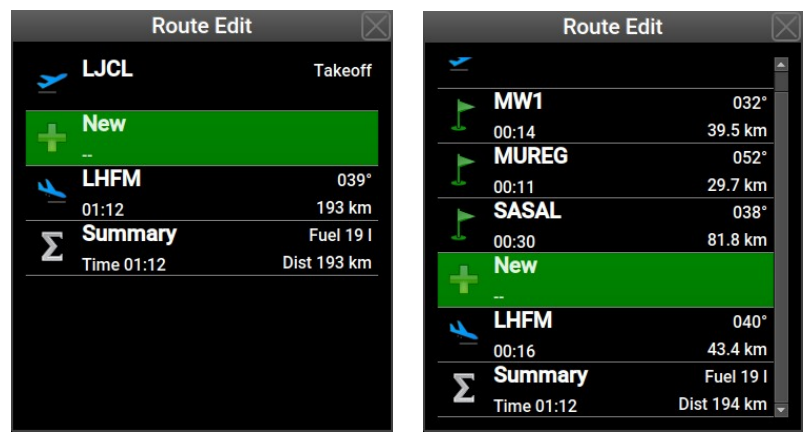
Route Edit

LJCL
Takeoff

New
--

LHFM
039°
01:12
193 km

Summary
Fuel 19 l
Time 01:12
Dist 193 km

Route Edit

MW1
032°
00:14
39.5 km

MUREG
052°
00:11
29.7 km

SASAL
038°
00:30
81.8 km

New
--

LHFM
040°
00:16
43.4 km

Summary
Fuel 19 l
Time 01:12
Dist 194 km